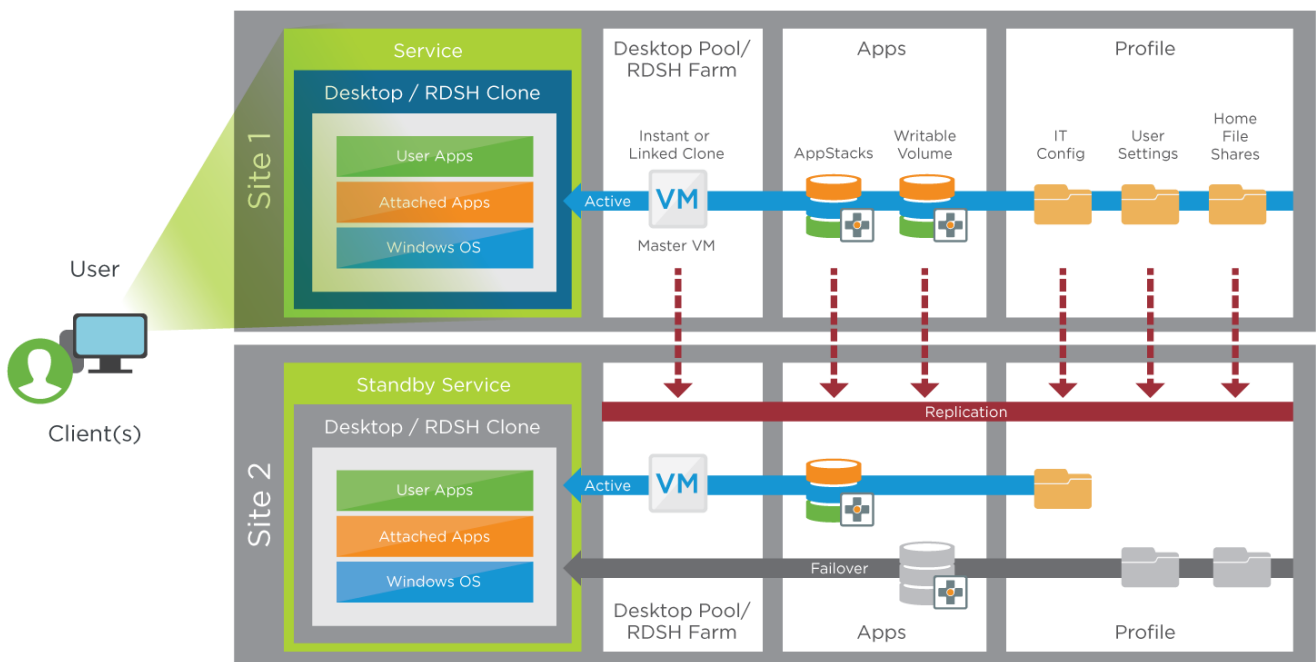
User

Client(s)

Site 1

Service

Desktop / RDSH Clone

User Apps

Attached Apps

Windows OS

Desktop Pool/ RDSH Farm

Instant or Linked Clone

Active

VM

Master VM

Apps

AppStacks

Writable Volume

Profile

IT Config

User Settings

Home File Shares

Replication

Site 2

Standby Service

Desktop / RDSH Clone

User Apps

Attached Apps

Windows OS

Active

VM

Failover

Desktop Pool/ RDSH Farm

Apps

Profile